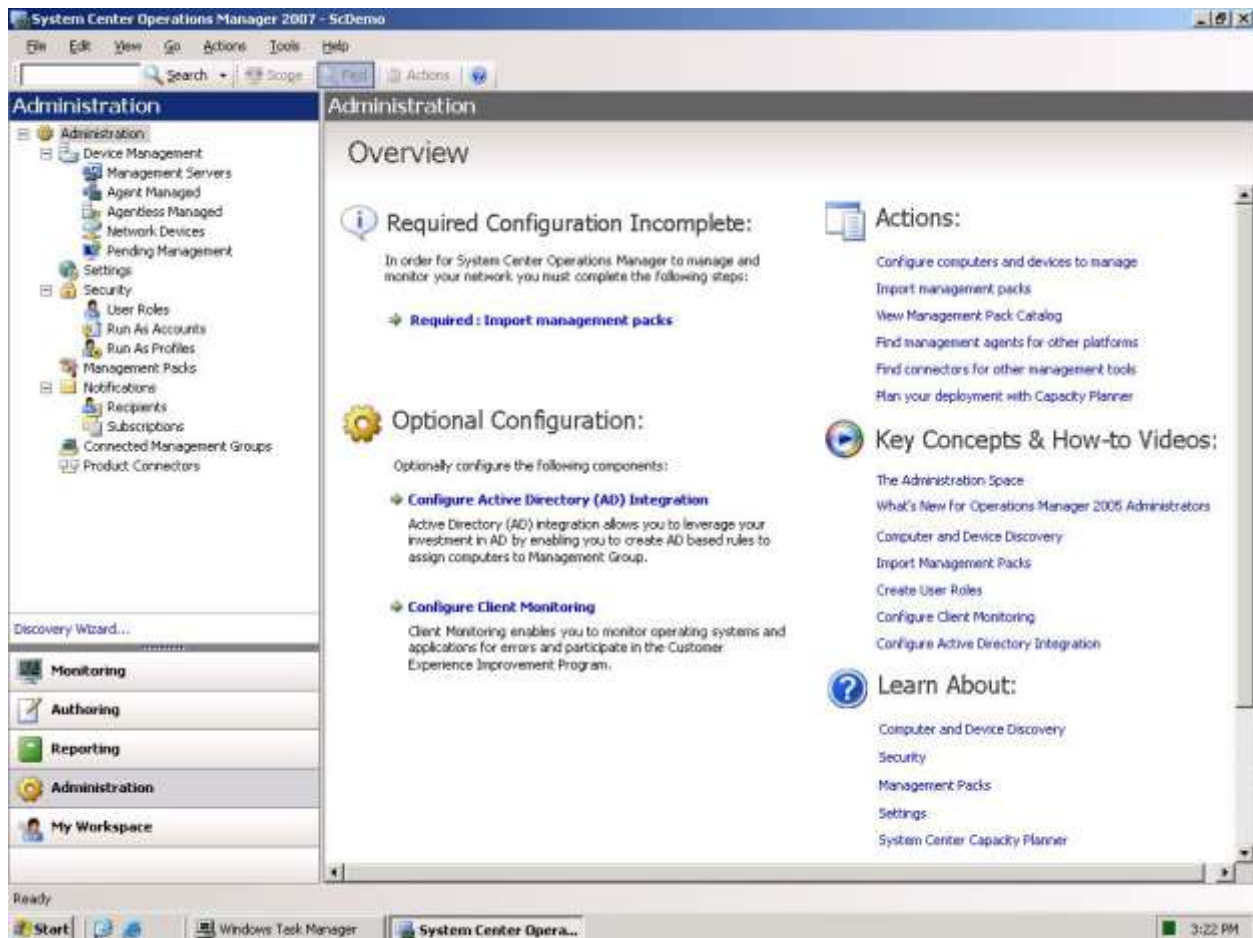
System Center Operations Manager 2007 - ScDemo

File Edit View Go Actions Tools Help

Search Scope Find Actions

Administration

Administration
Device Management
Management Servers
Agent Managed
Agentless Managed
Network Devices
Pending Management
Settings
Security
User Roles
Run As Accounts
Run As Profiles
Management Packs
Notifications
Recipients
Subscriptions
Connected Management Groups
Product Connectors

Discovery Wizard...

Monitoring
Authoring
Reporting
Administration
My Workspace

Administration

Overview

Required Configuration Incomplete:

In order for System Center Operations Manager to manage and monitor your network you must complete the following steps:

Required : Import management packs

Optional Configuration:

Optionally configure the following components:

Configure Active Directory (AD) Integration

Active Directory (AD) integration allows you to leverage your investment in AD by enabling you to create AD based rules to assign computers to Management Group.

Configure Client Monitoring

Client Monitoring enables you to monitor operating systems and applications for errors and participate in the Customer Experience Improvement Program.

Actions:

Configure computers and devices to manage
Import management packs
View Management Pack Catalog
Find management agents for other platforms
Find connectors for other management tools
Plan your deployment with Capacity Planner

Key Concepts & How-to Videos:

The Administration Space
What's New for Operations Manager 2005 Administrators
Computer and Device Discovery
Import Management Packs
Create User Roles
Configure Client Monitoring
Configure Active Directory Integration

Learn About:

Computer and Device Discovery
Security
Management Packs
Settings
System Center Capacity Planner

Ready

Start Windows Task Manager System Center Opera... 3:22 PM